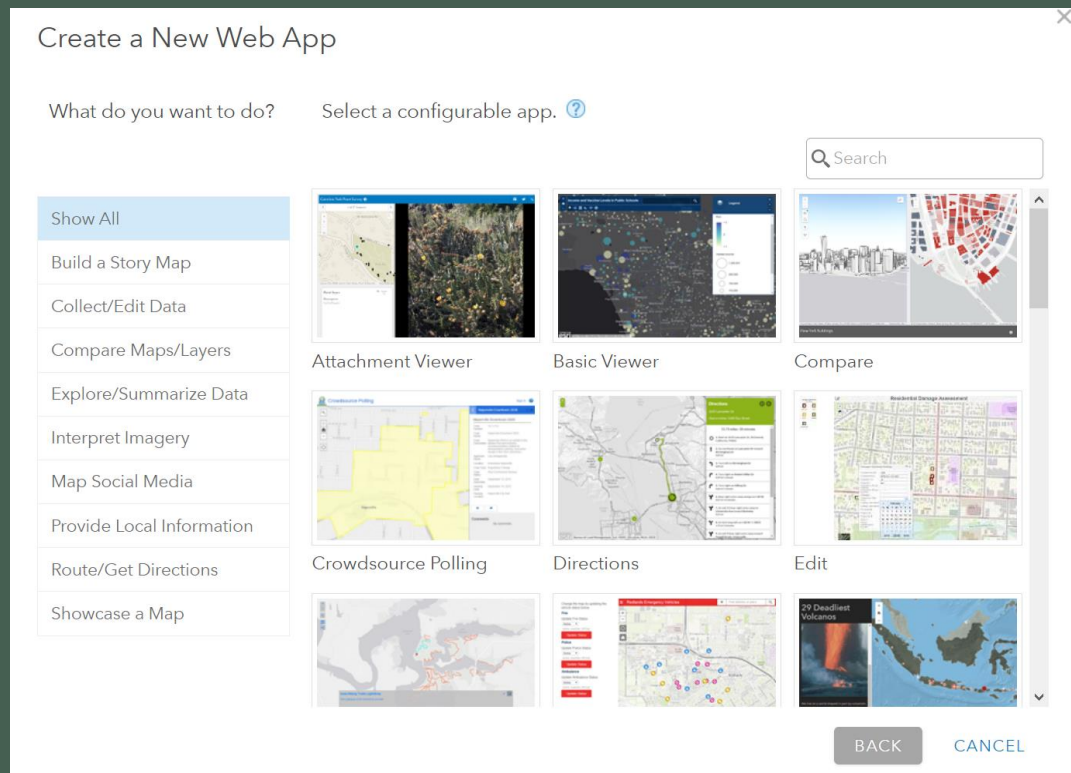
Create a New Web App

What do you want to do?

Select a configurable app.

Search

Show All
Build a Story Map
Collect/Edit Data
Compare Maps/Layers
Explore/Summarize Data
Interpret Imagery
Map Social Media
Provide Local Information
Route/Get Directions
Showcase a Map

Attachment Viewer

Basic Viewer

Compare

Crowdsource Polling

Directions

Residential Damage Assessment

Edit

29 Deadliest Volcanoes

BACK

CANCEL